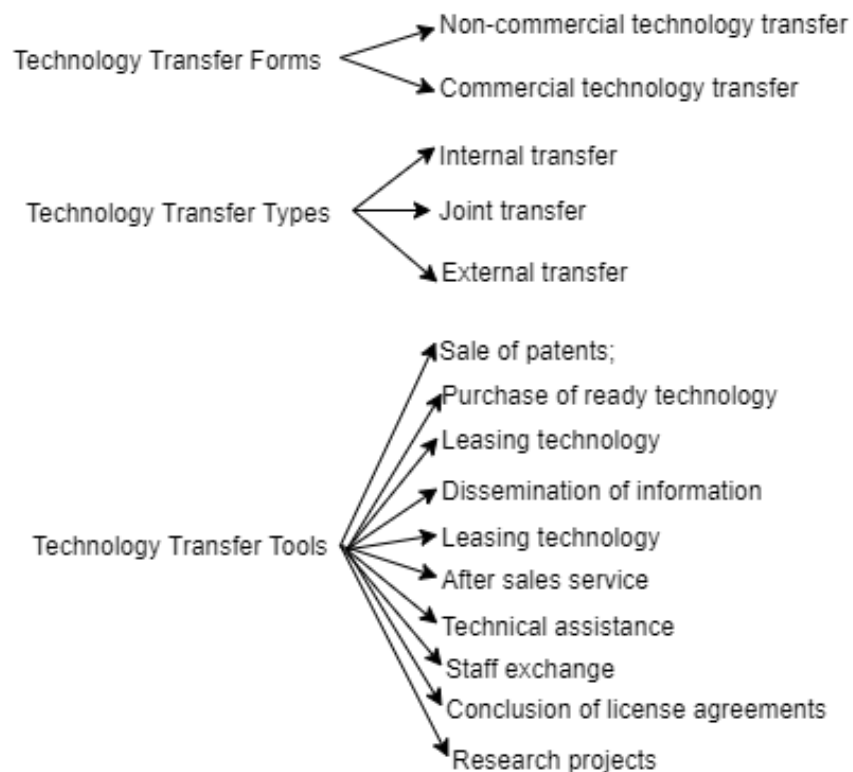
Technology Transfer Forms

Non-commercial technology transfer

Commercial technology transfer

Technology Transfer Types

Internal transfer

Joint transfer

External transfer

Technology Transfer Tools

Sale of patents;

Purchase of ready technology

Leasing technology

Dissemination of information

Leasing technology

After sales service

Technical assistance

Staff exchange

Conclusion of license agreements

Research projects